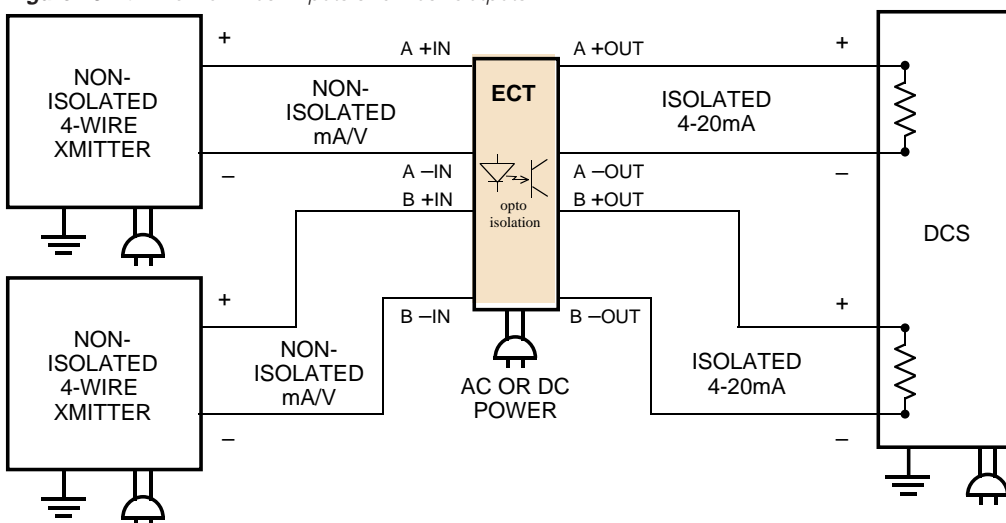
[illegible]

NON-ISOLATED 4-WIRE XMITTER

+

–

A +IN

NON-ISOLATED mA/V

A –IN

B +IN

ECT

opto isolation

A +OUT

ISOLATED 4-20mA

A –OUT

B +OUT

+

–

DCS

NON-ISOLATED 4-WIRE XMITTER

+

–

B –IN

NON-ISOLATED mA/V

AC OR DC POWER

B –OUT

ISOLATED 4-20mA

+

–